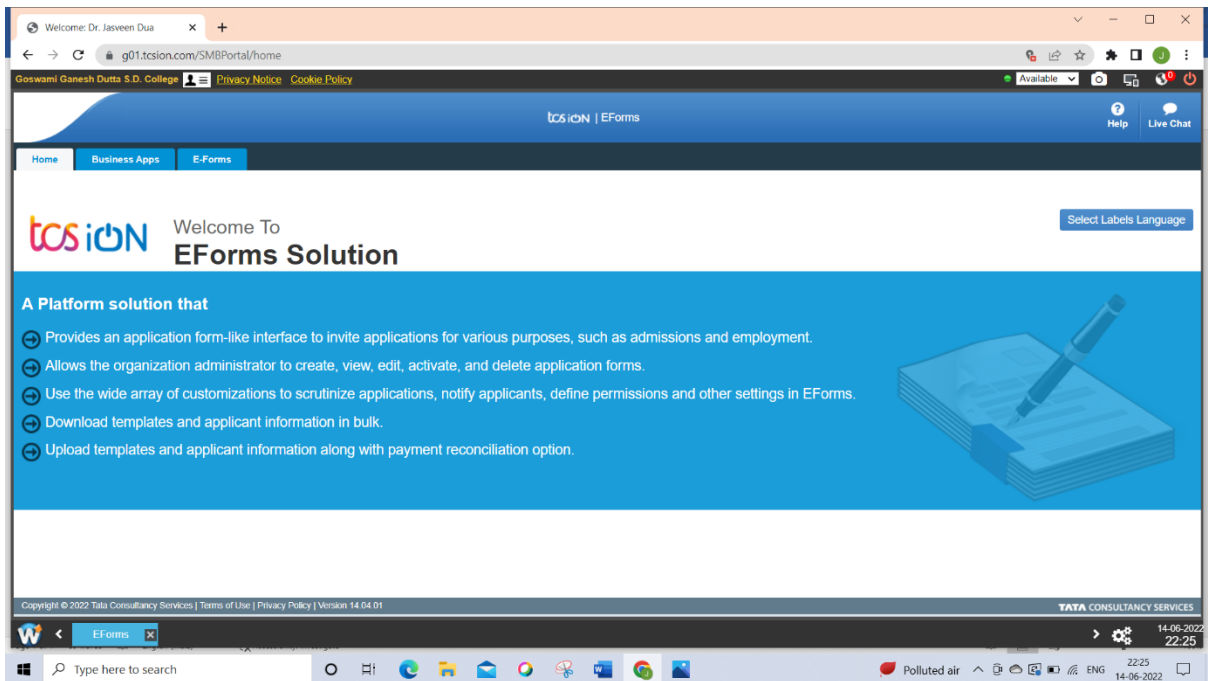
Welcome: Dr. Jasveen Dua ×

g01.tcsion.com/SMBPortal/home

Goswami Ganesh Dutta S.D. College Privacy Notice Cookie Policy

Available

tcs iON | EForms

Help Live Chat

Home Business Apps E-Forms

tcs iON Welcome To

EForms Solution

Select Labels Language

A Platform solution that

Provides an application form-like interface to invite applications for various purposes, such as admissions and employment.

Allows the organization administrator to create, view, edit, activate, and delete application forms.

Use the wide array of customizations to scrutinize applications, notify applicants, define permissions and other settings in EForms.

Download templates and applicant information in bulk.

Upload templates and applicant information along with payment reconciliation option.

Copyright © 2022 Tata Consultancy Services | Terms of Use | Privacy Policy | Version 14.04.01

TATA CONSULTANCY SERVICES

EForms

14-06-2022 22:25

Type here to search

Polluted air ENG 22:25 14-06-2022